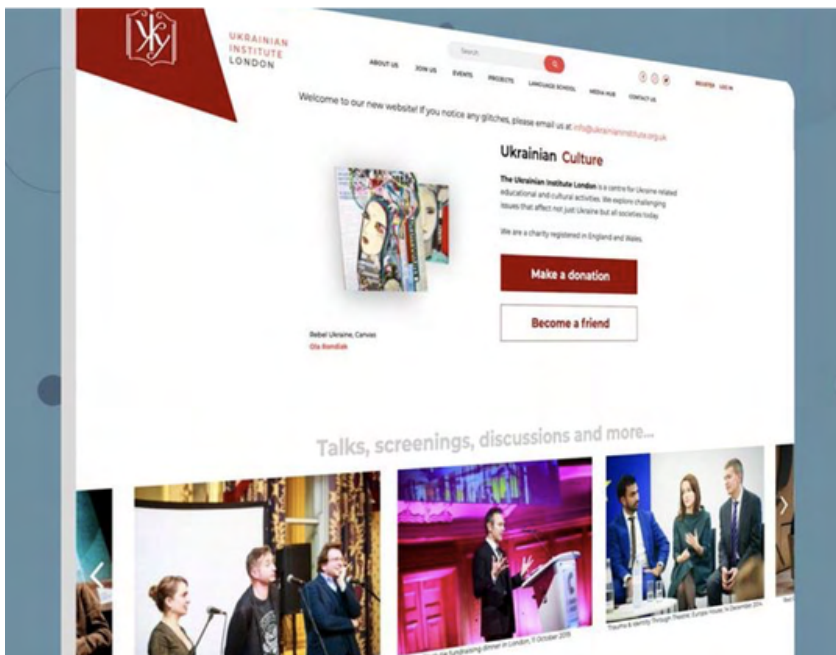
UKRAINIAN INSTITUTE LONDON

Search

ABOUT US JOIN US EVENTS PROJECTS LANGUAGE SCHOOL MEDIA HUB CONTACT US

REGISTER LOG IN

Welcome to our new website! If you notice any glitches, please email us at info@ukrainianinstitute.org.uk

Ukrainian Culture

The Ukrainian Institute London is a centre for Ukraine related educational and cultural activities. We explore challenging issues that affect not just Ukraine but all societies today.

We are a charity registered in England and Wales.

Make a donation

Become a friend

Rebel Ukraine, Canvas
Ola Rondiak

Talks, screenings, discussions and more...

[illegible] fundraising dinner in London, 11 October 2019

Trauma & Identity Through Theatre, Europe House, 14 December 2019